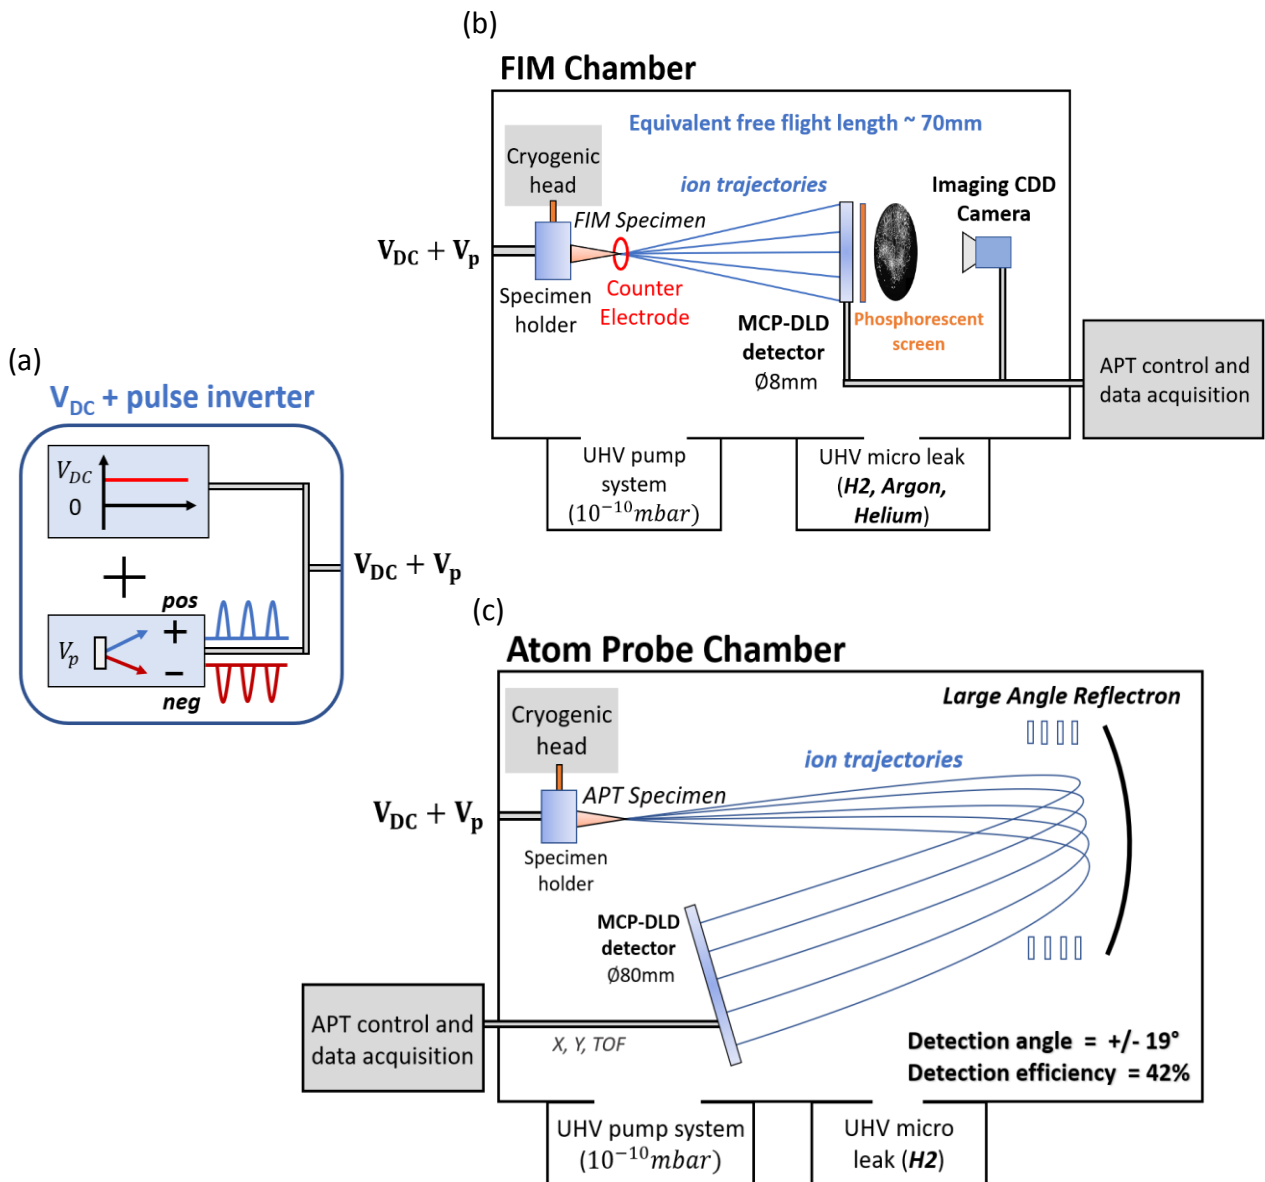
(b)

FIM Chamber

Equivalent free flight length ~ 70mm

Cryogenic head

ion trajectories

Imaging CDD Camera

FIM Specimen

$\mathbf{V_{DC} + V_p}$

Specimen holder

Counter Electrode

MCP-DLD detector Ø8mm

Phosphorescent screen

APT control and data acquisition

UHV pump system $(10^{-10}mbar)$

UHV micro leak (*H2, Argon, Helium*)

(a)

$\mathbf{V_{DC}}$ + pulse inverter

$V_{DC}$

0

+

pos

$V_p$

+

−

neg

$\mathbf{V_{DC} + V_p}$

(c)

Atom Probe Chamber

Large Angle Reflectron

Cryogenic head

ion trajectories

APT Specimen

$\mathbf{V_{DC} + V_p}$

Specimen holder

MCP-DLD detector Ø80mm

APT control and data acquisition

X, Y, TOF

Detection angle = +/- 19°

Detection efficiency = 42%

UHV pump system $(10^{-10}mbar)$

UHV micro leak (*H2*)